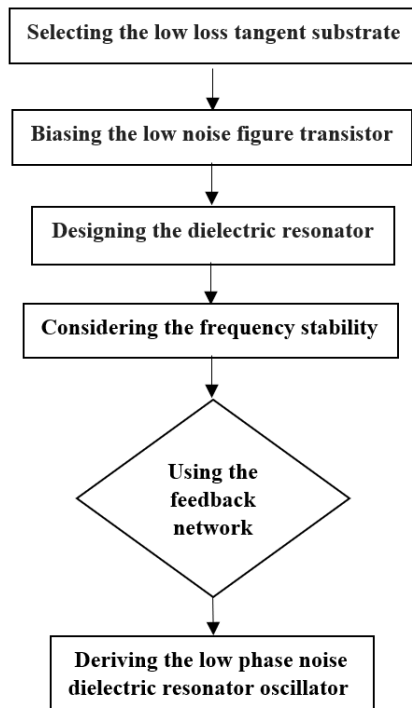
Selecting the low loss tangent substrate

Biasing the low noise figure transistor

Designing the dielectric resonator

Considering the frequency stability

Using the feedback network

Deriving the low phase noise dielectric resonator oscillator